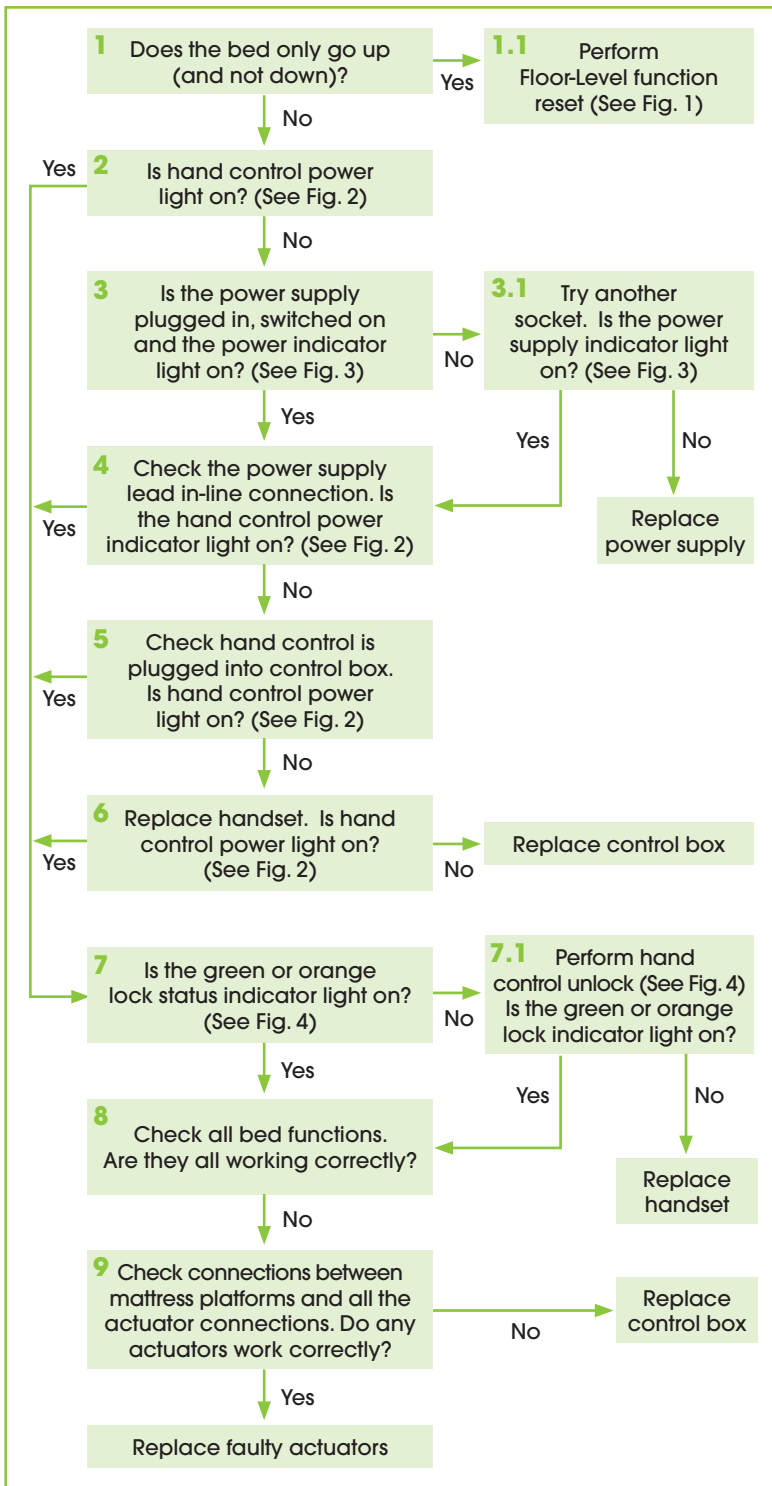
1 Does the bed only go up (and not down)?

Yes

1.1 Perform Floor-Level function reset (See Fig. 1)

No

Yes

2 Is hand control power light on? (See Fig. 2)

No

3 Is the power supply plugged in, switched on and the power indicator light on? (See Fig. 3)

No

3.1 Try another socket. Is the power supply indicator light on? (See Fig. 3)

Yes

Yes

No

4 Check the power supply lead in-line connection. Is the hand control power indicator light on? (See Fig. 2)

Yes

Replace power supply

No

5 Check hand control is plugged into control box. Is hand control power light on? (See Fig. 2)

Yes

No

6 Replace handset. Is hand control power light on? (See Fig. 2)

Yes

No

Replace control box

7 Is the green or orange lock status indicator light on? (See Fig. 4)

No

7.1 Perform hand control unlock (See Fig. 4) Is the green or orange lock indicator light on?

Yes

Yes

No

8 Check all bed functions. Are they all working correctly?

Replace handset

No

9 Check connections between mattress platforms and all the actuator connections. Do any actuators work correctly?

No

Replace control box

Yes

Replace faulty actuators